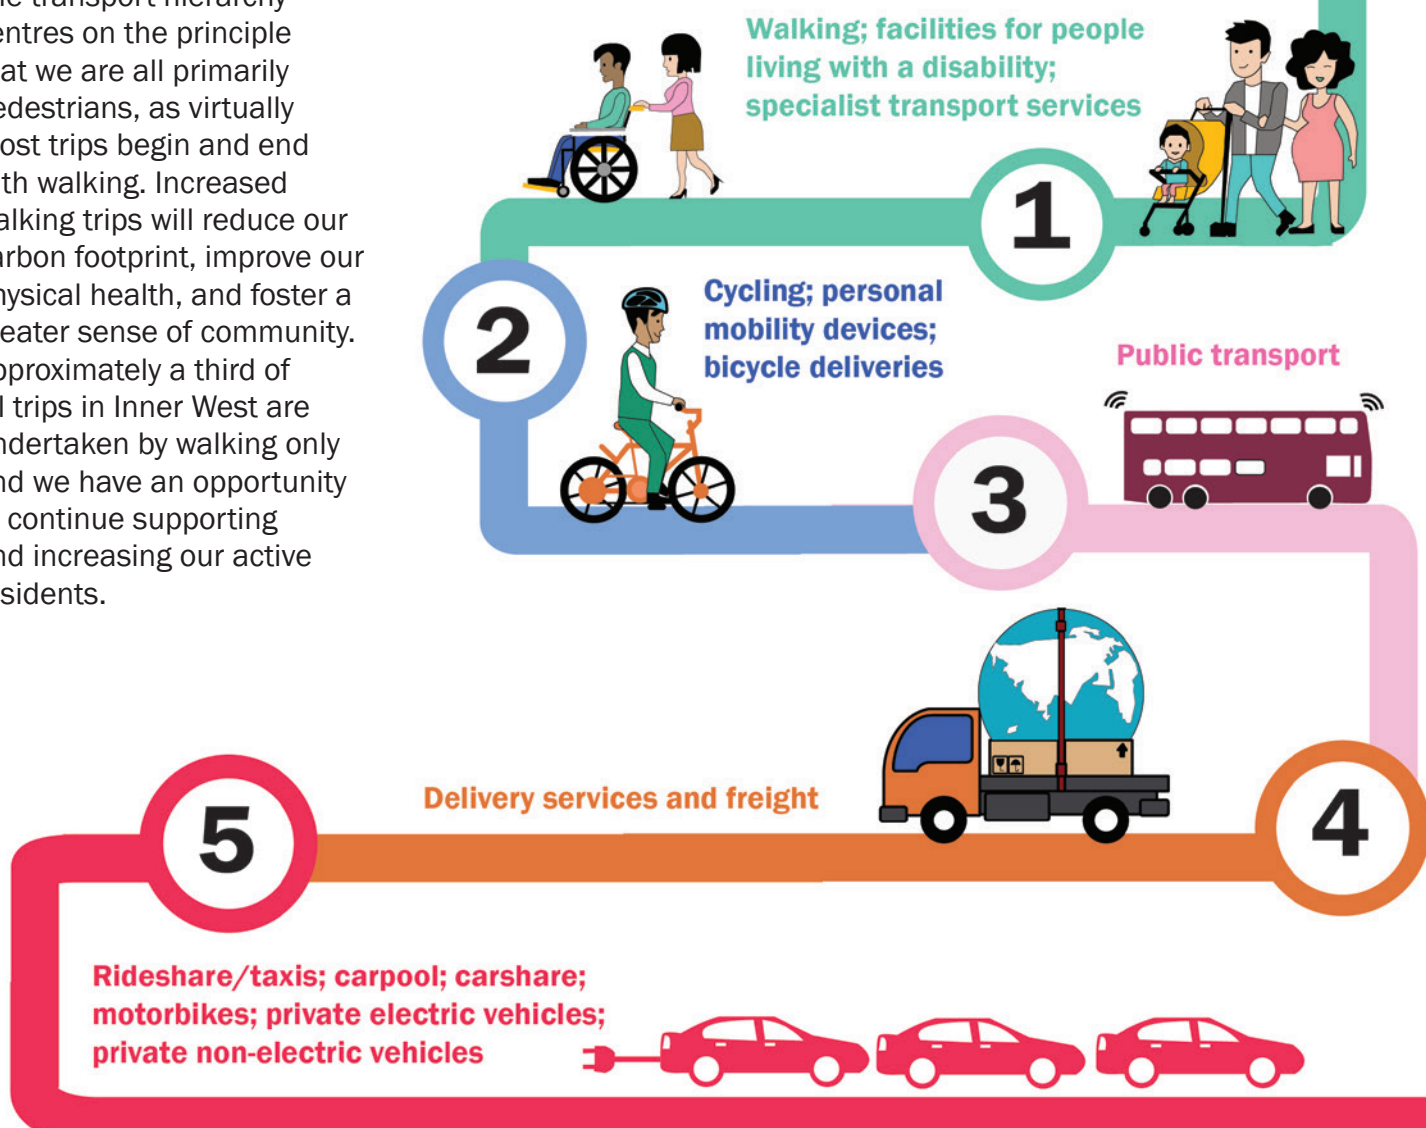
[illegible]e transport hierarchy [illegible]entres on the principle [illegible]at we are all primarily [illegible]edestrians, as virtually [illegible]ost trips begin and end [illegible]th walking. Increased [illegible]alking trips will reduce our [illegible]rbon footprint, improve our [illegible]ysical health, and foster a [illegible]eater sense of community. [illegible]pproximately a third of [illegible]l trips in Inner West are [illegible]ndertaken by walking only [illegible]nd we have an opportunity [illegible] continue supporting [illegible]nd increasing our active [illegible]sidents.

Walking; facilities for people living with a disability; specialist transport services

1

2

Cycling; personal mobility devices; bicycle deliveries

Public transport

3

Delivery services and freight

4

5

Rideshare/taxis; carpool; carshare; motorbikes; private electric vehicles; private non-electric vehicles